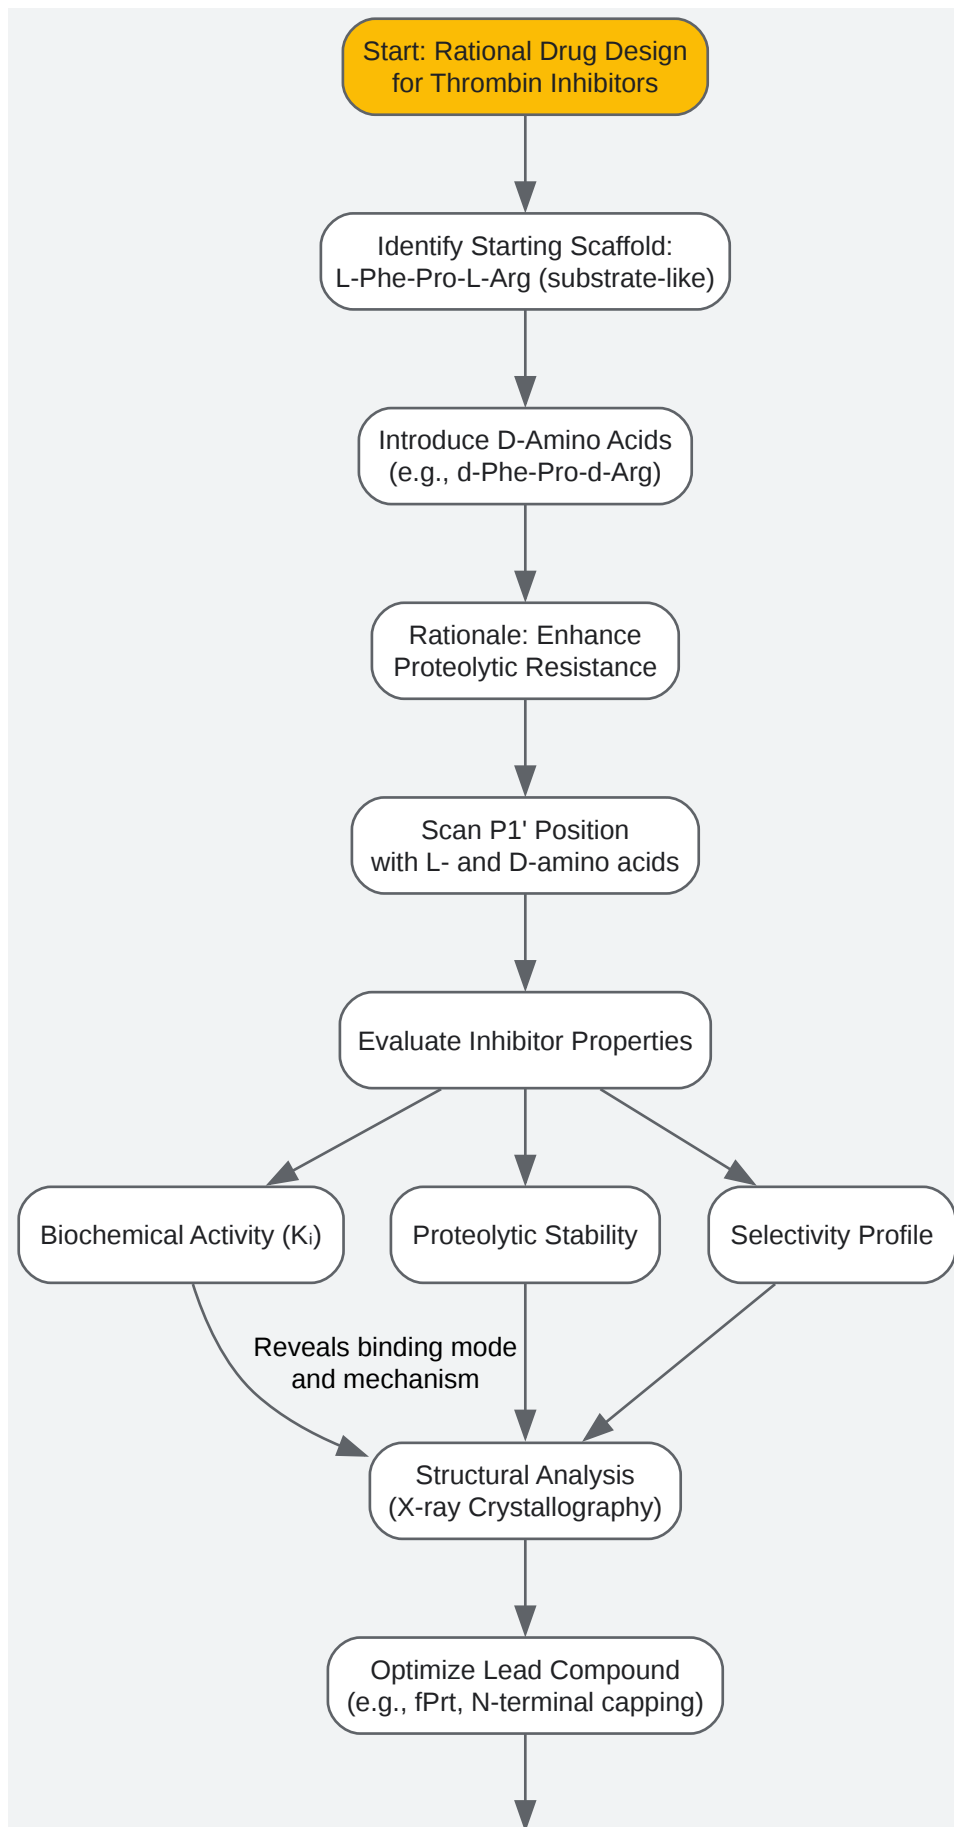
Start: Rational Drug Design for Thrombin Inhibitors

Identify Starting Scaffold: L-Phe-Pro-L-Arg (substrate-like)

Introduce D-Amino Acids (e.g., d-Phe-Pro-d-Arg)

Rationale: Enhance Proteolytic Resistance

Scan P1' Position with L- and D-amino acids

Evaluate Inhibitor Properties

Biochemical Activity ($K_i$)

Proteolytic Stability

Selectivity Profile

Reveals binding mode and mechanism

Structural Analysis (X-ray Crystallography)

Optimize Lead Compound (e.g., fPrt, N-terminal capping)